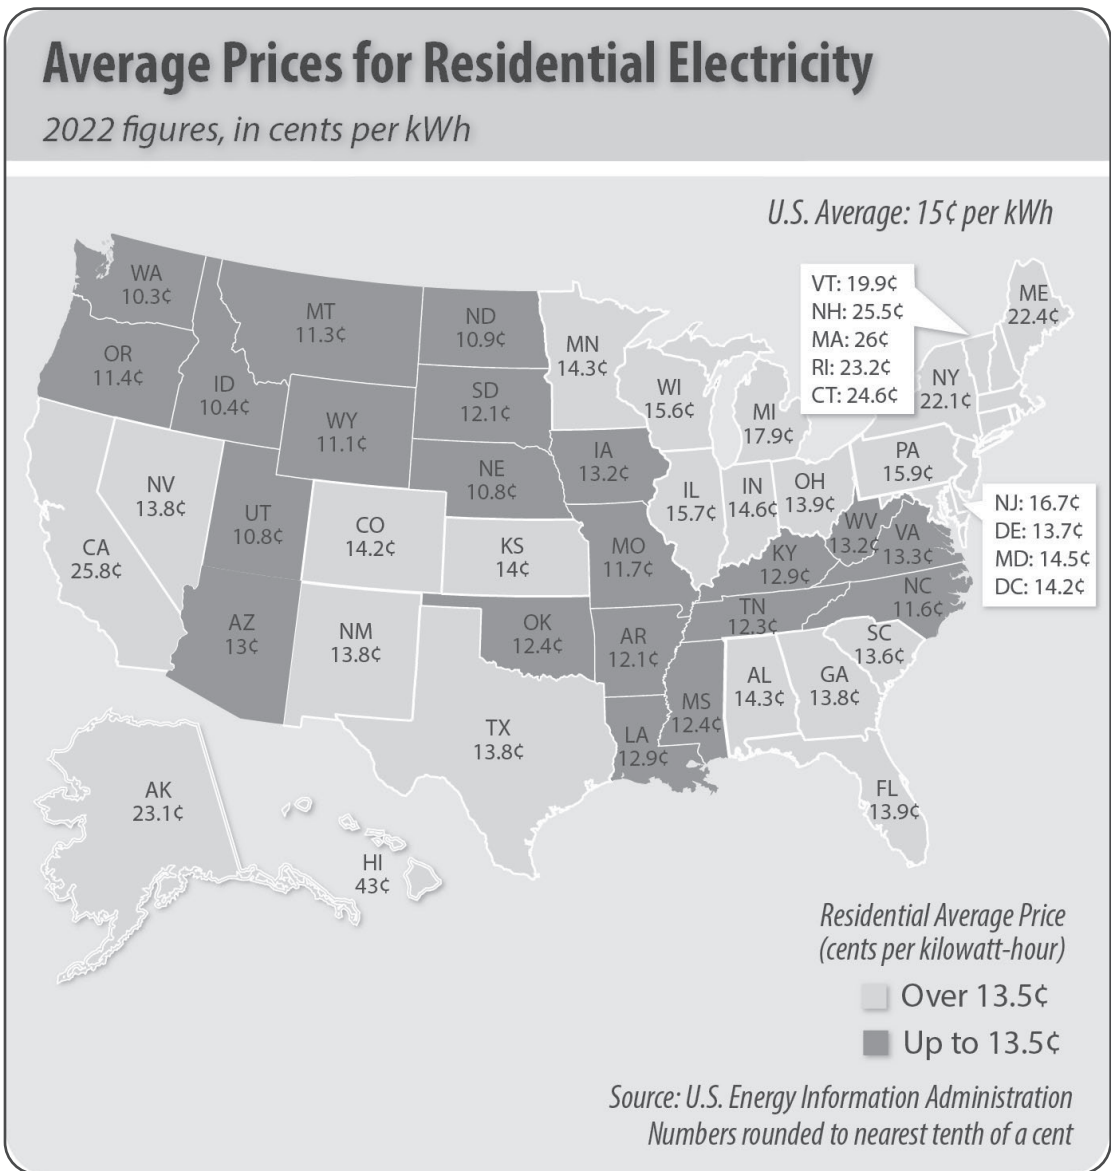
Average Prices for Residential Electricity

2022 figures, in cents per kWh

U.S. Average: 15¢ per kWh

WA 10.3¢
OR 11.4¢
ID 10.4¢
MT 11.3¢
ND 10.9¢
SD 12.1¢
WY 11.1¢
MN 14.3¢
WI 15.6¢
MI 17.9¢
VT: 19.9¢
NH: 25.5¢
MA: 26¢
RI: 23.2¢
CT: 24.6¢
ME 22.4¢
NY 22.1¢
PA 15.9¢
NV 13.8¢
CA 25.8¢
UT 10.8¢
CO 14.2¢
NE 10.8¢
IA 13.2¢
IL 15.7¢
IN 14.6¢
OH 13.9¢
NJ: 16.7¢
DE: 13.7¢
MD: 14.5¢
DC: 14.2¢
WV 13.2¢
VA 13.3¢
KS 14¢
MO 11.7¢
KY 12.9¢
NC 11.6¢
AZ 13¢
NM 13.8¢
OK 12.4¢
AR 12.1¢
TN 12.3¢
SC 13.6¢
AL 14.3¢
GA 13.8¢
MS 12.4¢
TX 13.8¢
LA 12.9¢
FL 13.9¢
AK 23.1¢
HI 43¢

Residential Average Price (cents per kilowatt-hour)
Over 13.5¢
Up to 13.5¢

Source: U.S. Energy Information Administration
Numbers rounded to nearest tenth of a cent